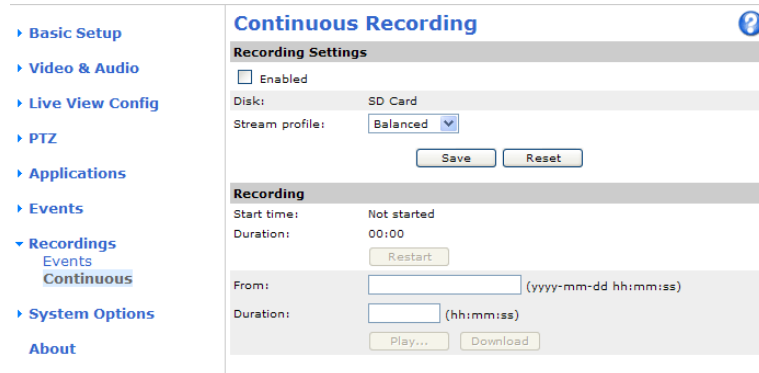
▸ Basic Setup
▸ Video & Audio
▸ Live View Config
▸ PTZ
▸ Applications
▸ Events
▾ Recordings
Events
Continuous
▸ System Options
About

Continuous Recording

?

Recording Settings

Enabled

Disk: SD Card

Stream profile: Balanced

Save Reset

Recording

Start time: Not started

Duration: 00:00

Restart

From: (yyyy-mm-dd hh:mm:ss)

Duration: (hh:mm:ss)

Play... Download